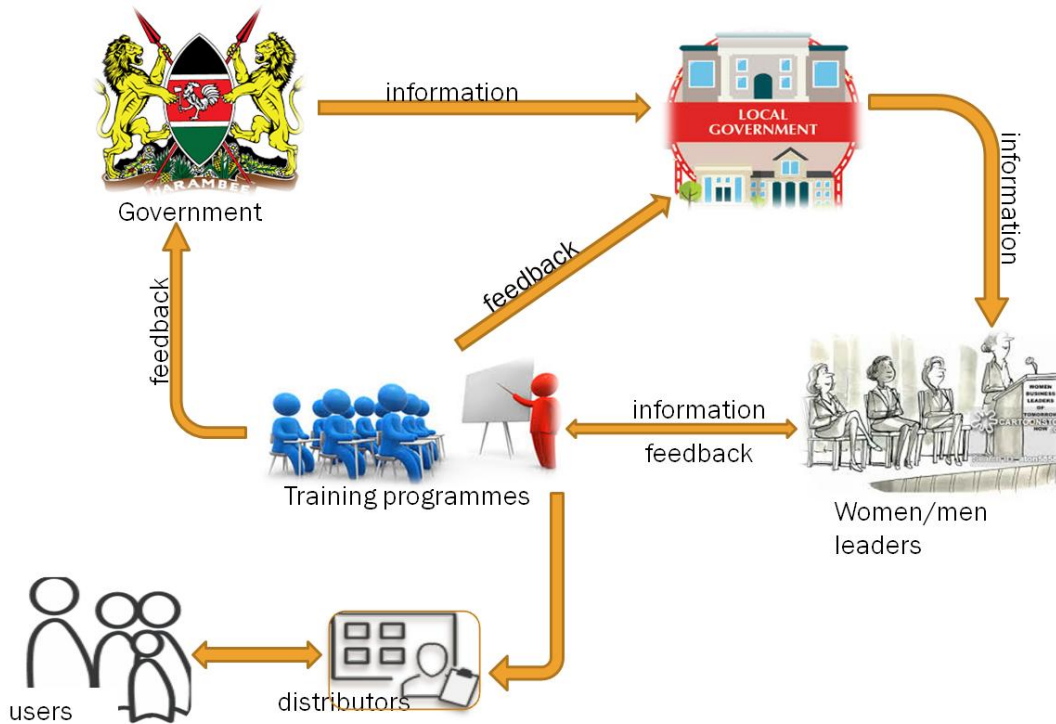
HARAMBEE

Government

information

LOCAL GOVERNMENT

information

feedback

feedback

information

feedback

WOMEN BUSINESS LEADERS OF TOMORROW

CARTOONSTOCK

Training programmes

Women/men leaders

users

distributors